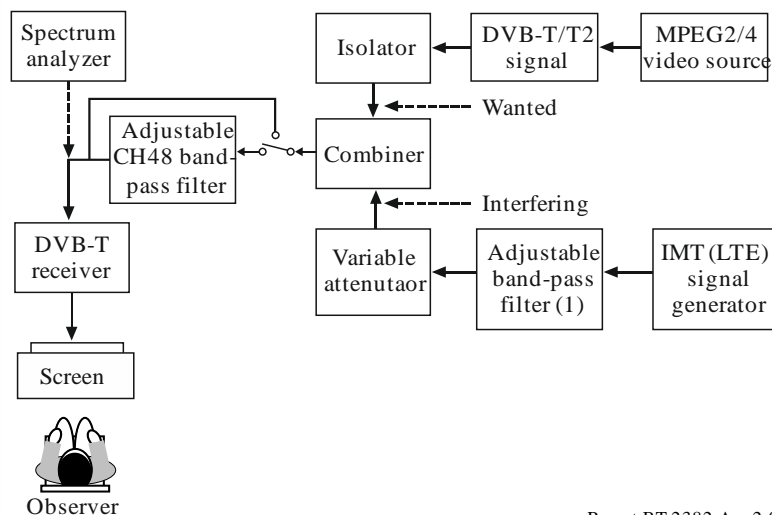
Spectrum analyzer

Isolator

DVB-T/T2 signal

MPEG2/4 video source

Wanted

Adjustable CH48 band-pass filter

Combiner

Interfering

DVB-T receiver

Variable attenutaor

Adjustable band-pass filter (1)

IMT (LTE) signal generator

Screen

Observer

Report BT.2383-Ann2-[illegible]